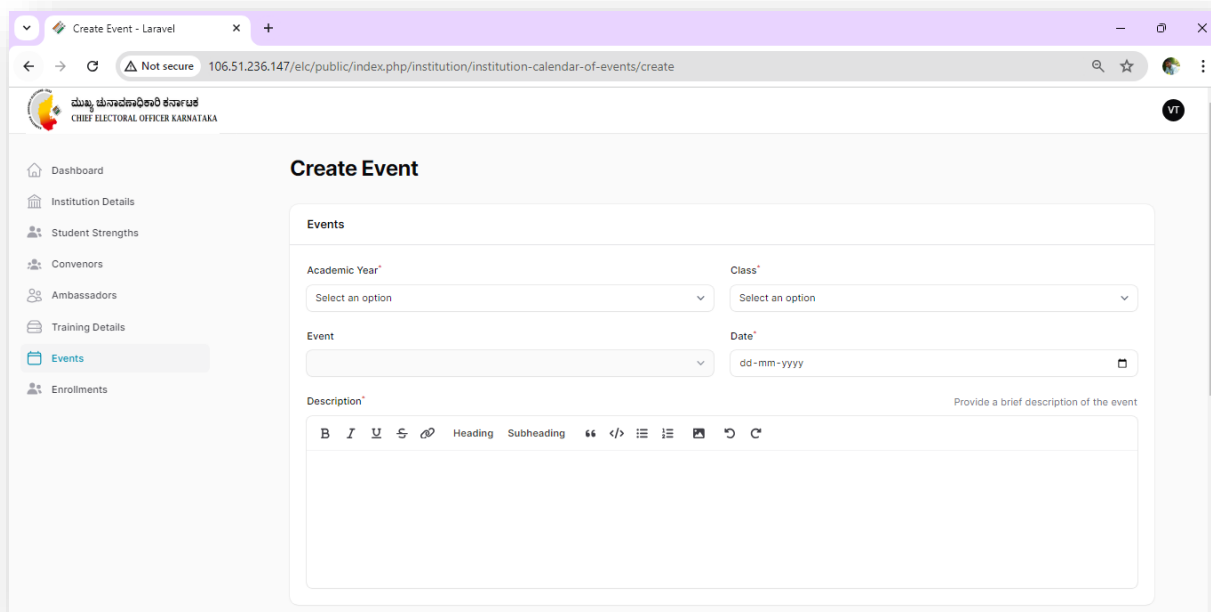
Create Event - Laravel

Not secure 106.51.236.147/elc/public/index.php/institution/institution-calendar-of-events/create

ಮುಖ್ಯ ಚುನಾವಣಾಧಿಕಾರಿ ಕರ್ನಾಟಕ
CHIEF ELECTORAL OFFICER KARNATAKA

VT

Dashboard
Institution Details
Student Strengths
Convenors
Ambassadors
Training Details
Events
Enrollments

Create Event

Events

Academic Year*
Select an option

Class*
Select an option

Event

Date*
dd-mm-yyyy

Description*
Provide a brief description of the event

B I U S Heading Subheading